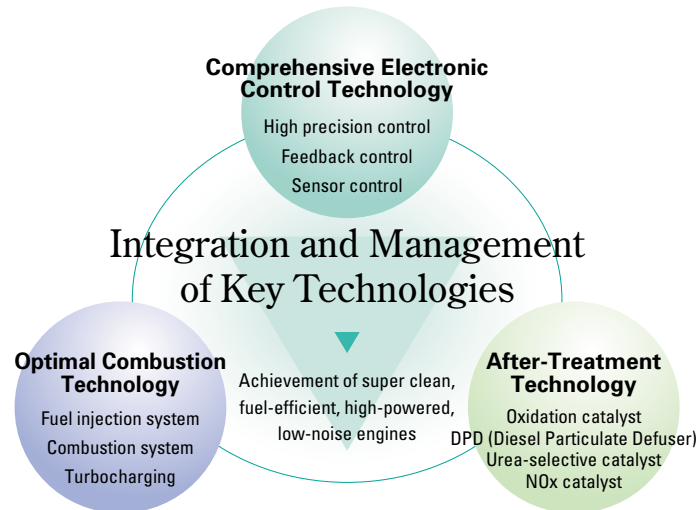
Comprehensive Electronic Control Technology

High precision control
Feedback control
Sensor control

Integration and Management of Key Technologies

Optimal Combustion Technology

Fuel injection system
Combustion system
Turbocharging

Achievement of super clean, fuel-efficient, high-powered, low-noise engines

After-Treatment Technology

Oxidation catalyst
DPD (Diesel Particulate Defuser)
Urea-selective catalyst
NOx catalyst